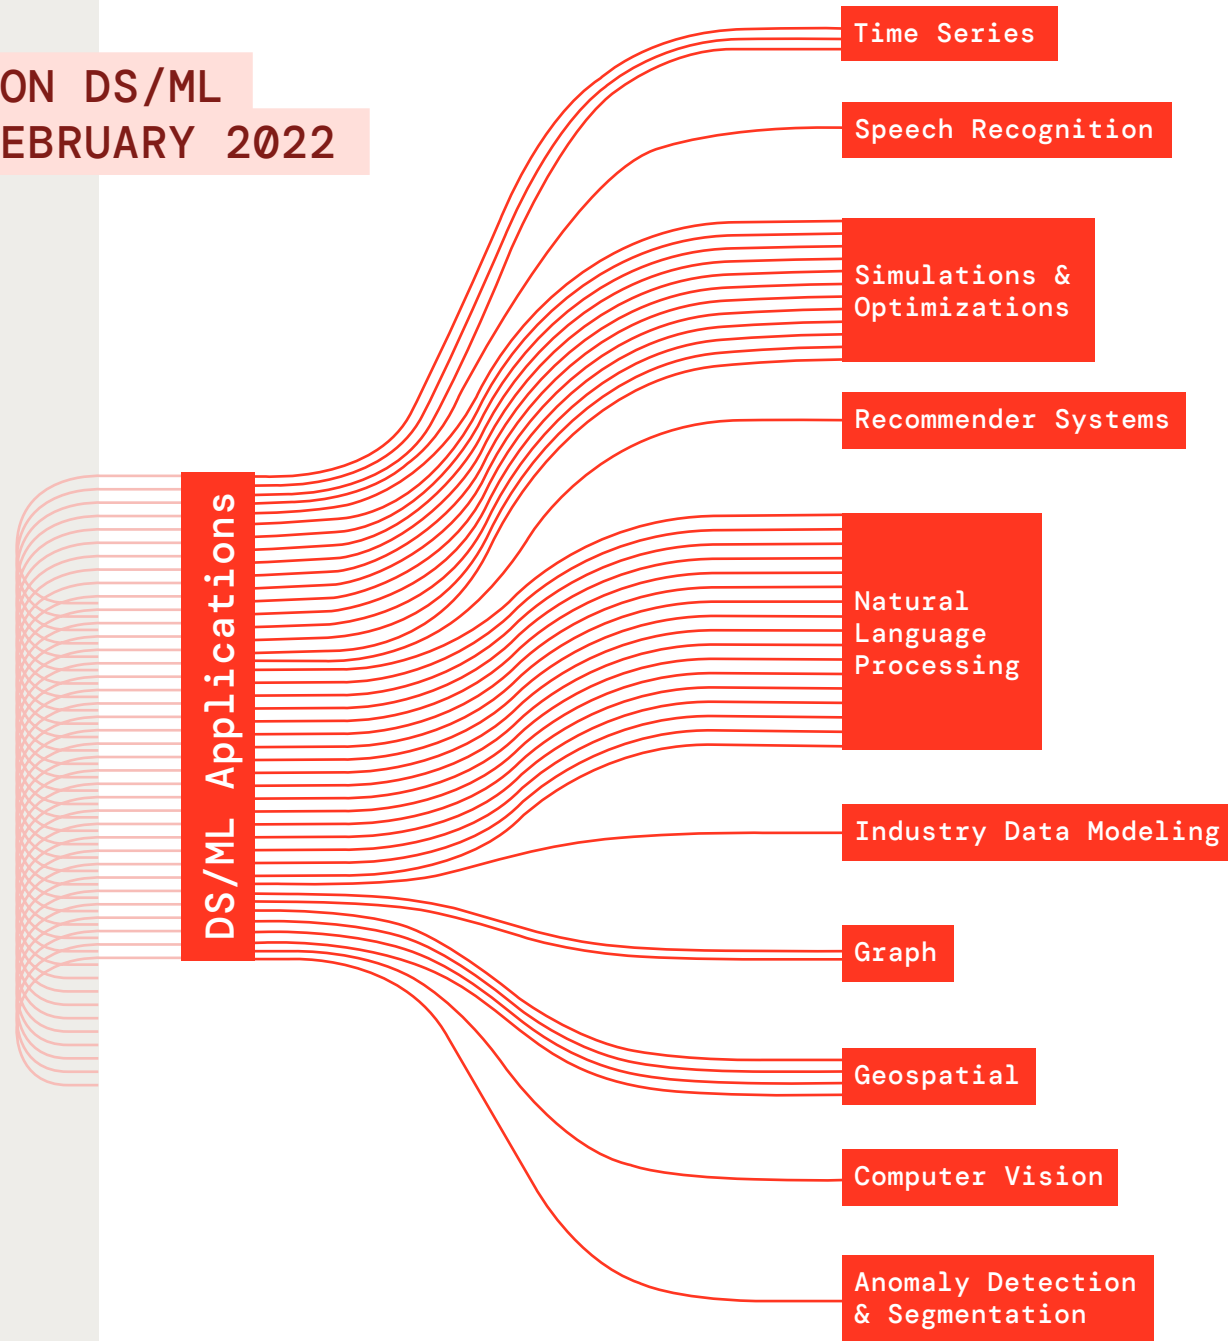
ON DS/ML
EBRUARY 2022

DS/ML Applications

Time Series

Speech Recognition

Simulations & Optimizations

Recommender Systems

Natural Language Processing

Industry Data Modeling

Graph

Geospatial

Computer Vision

Anomaly Detection & Segmentation